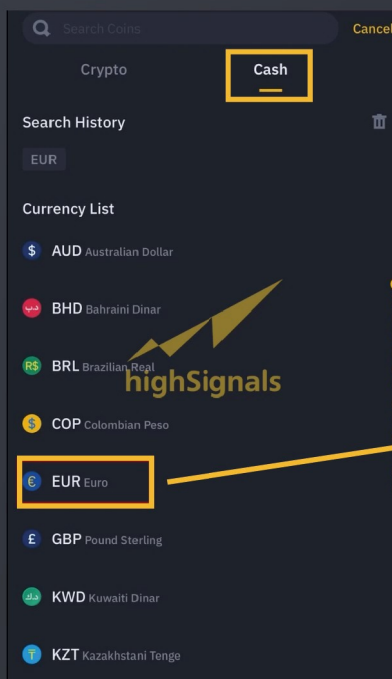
Search Coins
Cancel

Crypto
Cash

Search History

EUR

Currency List

$ AUD Australian Dollar

BHD Bahraini Dinar

R$ BRL Brazilian Real

highSignals

$ COP Colombian Peso

€ EUR Euro

£ GBP Pound Sterling

KWD Kuwaiti Dinar

₸ KZT Kazakhstani Tenge